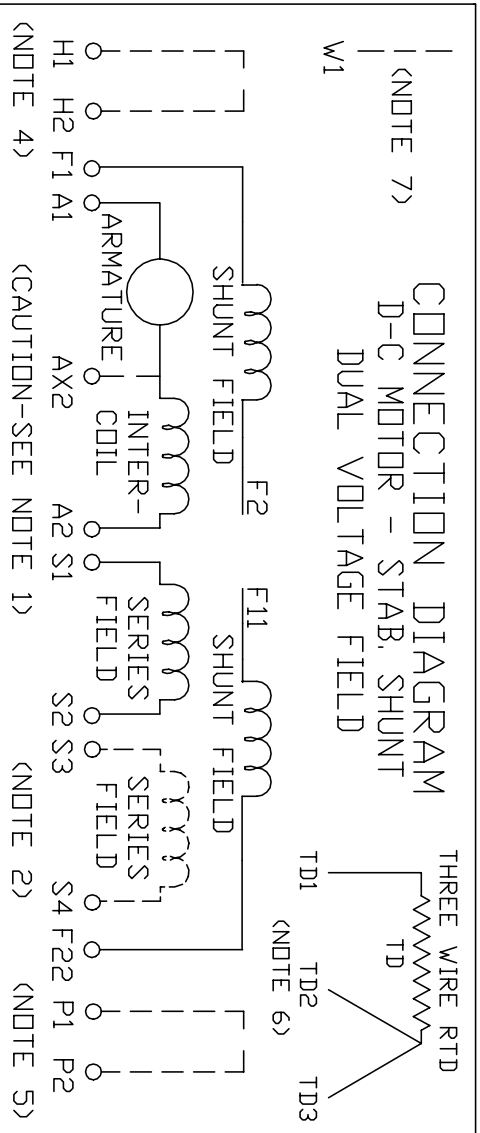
CONNECTION DIAGRAM
D-C MOTOR - STAB. SHUNT
DUAL VOLTAGE FIELD

W1
(NOTE 7)

THREE WIRE RTD
TD
TD1
TD2
TD3
(NOTE 6)

SHUNT FIELD
F2
ARMATURE
INTER-
COIL
AX2
F11
SHUNT FIELD
SERIES
FIELD
SERIES
FIELD

H1 H2 F1 A1
A2 S1
S2 S3
S4 F22 P1 P2

(NOTE 4)
(CAUTION-SEE NOTE 1)
(NOTE 2)
(NOTE 5)